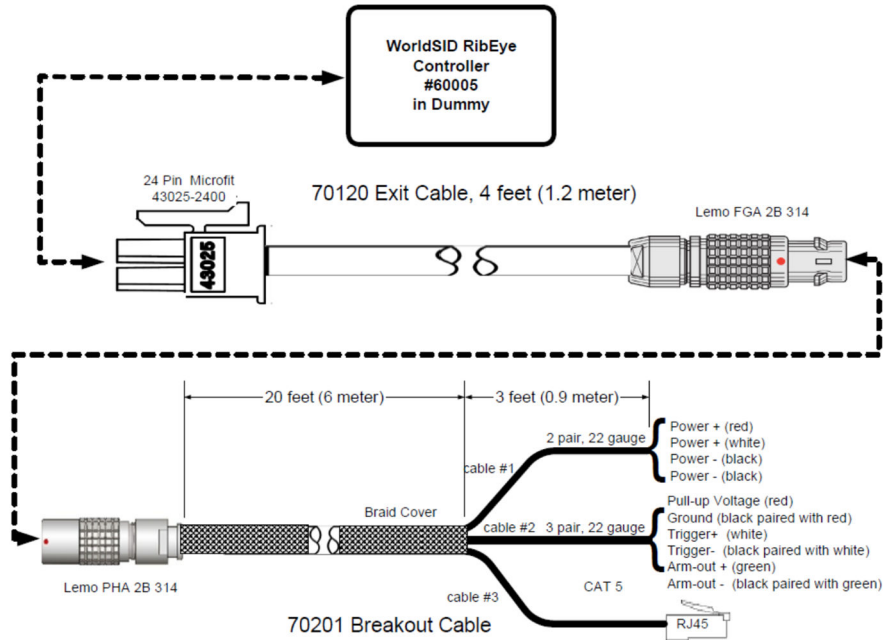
WorldSID RibEye Controller #60005 in Dummy

24 Pin Microfit 43025-2400

70120 Exit Cable, 4 feet (1.2 meter)

Lemo FGA 2B 314

43025

20 feet (6 meter)

3 feet (0.9 meter)

2 pair, 22 gauge

Power + (red)
Power + (white)
Power - (black)
Power - (black)

cable #1

Pull-up Voltage (red)

Braid Cover

cable #2

3 pair, 22 gauge

Ground (black paired with red)
Trigger+ (white)
Trigger- (black paired with white)
Arm-out + (green)
Arm-out - (black paired with green)

Lemo PHA 2B 314

cable #3

CAT 5

RJ45

70201 Breakout Cable